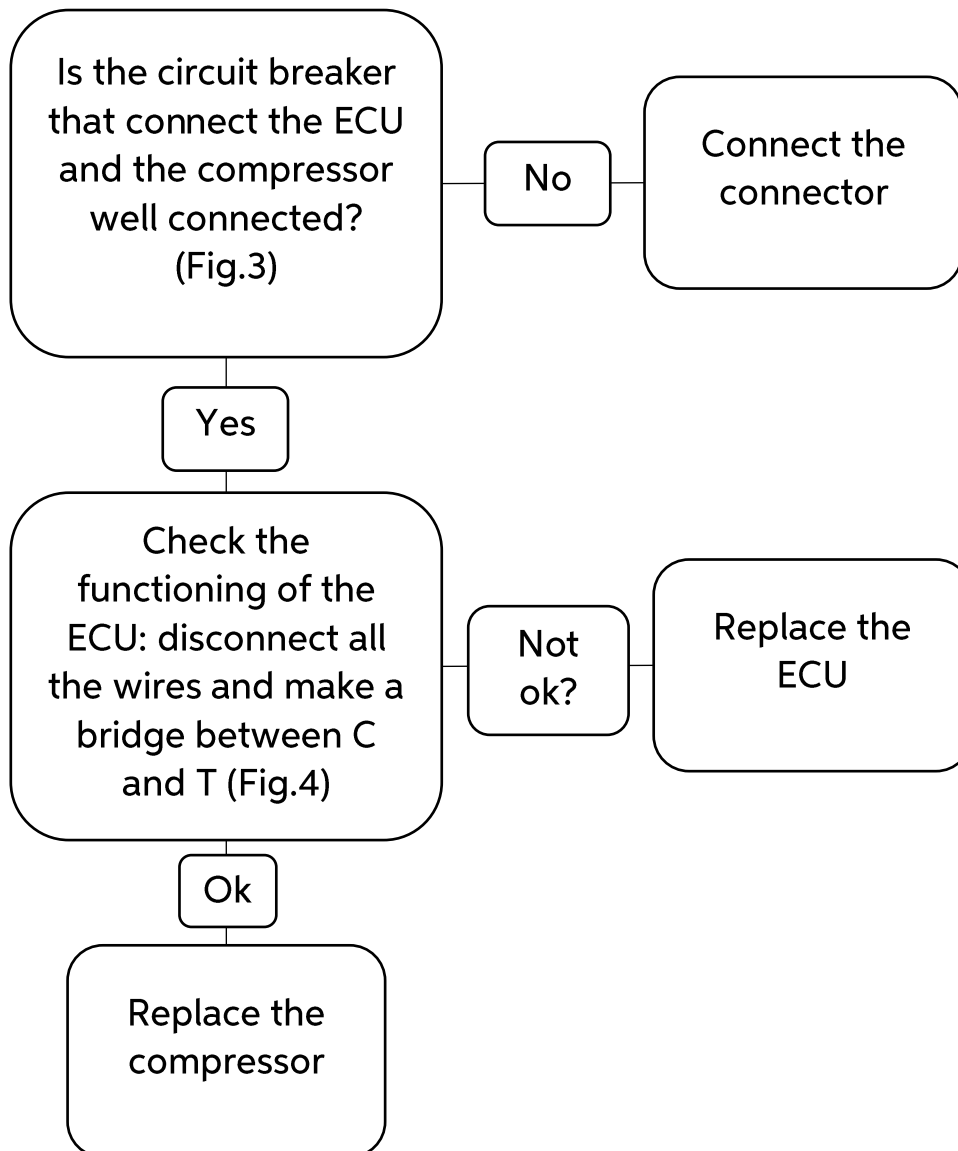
Is the circuit breaker that connect the ECU and the compressor well connected? (Fig.3)

No

Connect the connector

Yes

Check the functioning of the ECU: disconnect all the wires and make a bridge between C and T (Fig.4)

Not ok?

Replace the ECU

Ok

Replace the compressor